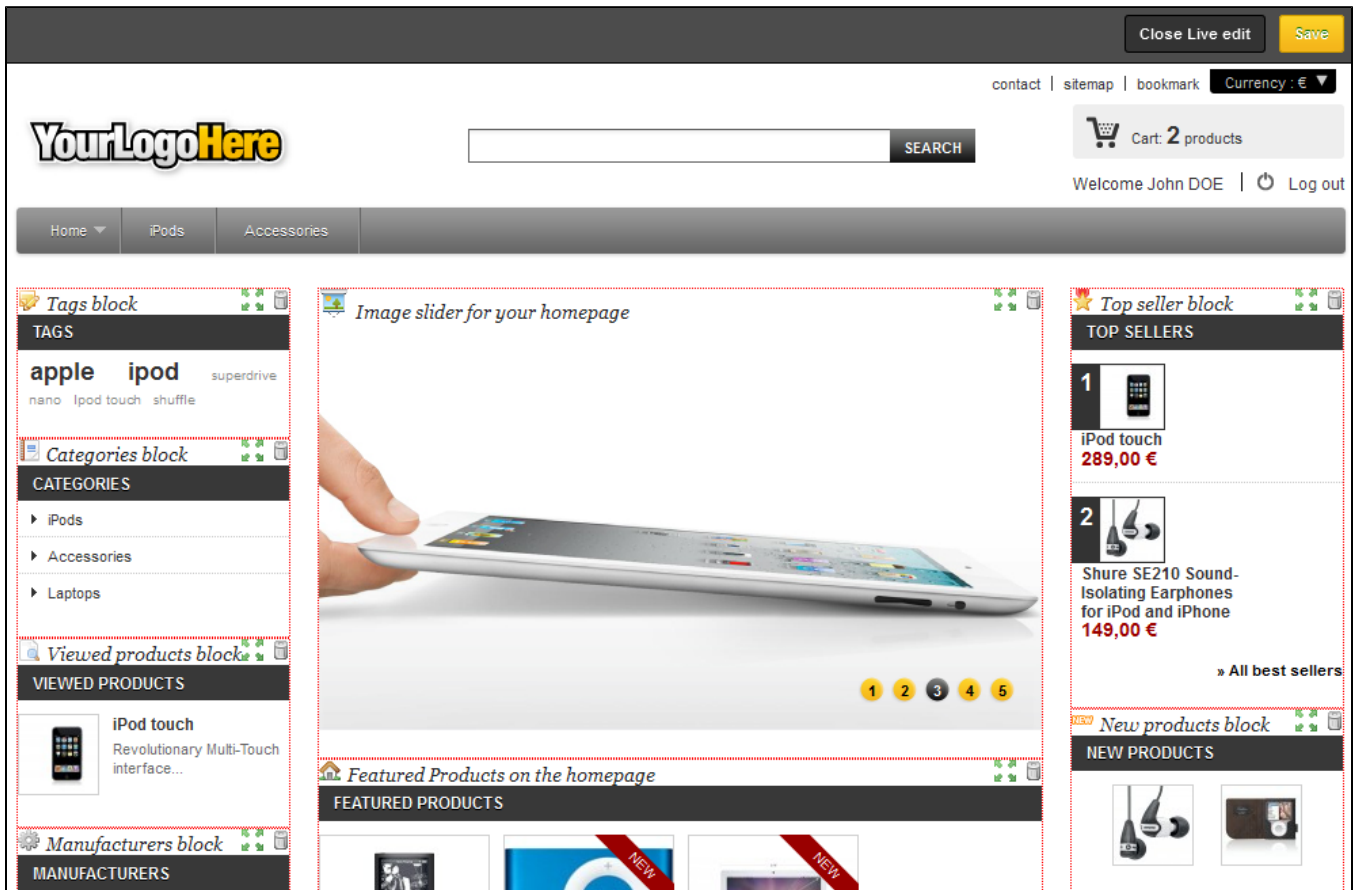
Close Live edit Save

contact | sitemap | bookmark Currency : € ▼

YourLogoHere

SEARCH

Cart: 2 products

Welcome John DOE | Log out

Home iPods Accessories

Tags block
TAGS
apple ipod superdrive nano Ipod touch shuffle

Categories block
CATEGORIES
iPods
Accessories
Laptops

Viewed products block
VIEWED PRODUCTS
iPod touch
Revolutionary Multi-Touch interface...

Manufacturers block
MANUFACTURERS

Image slider for your homepage

1 2 3 4 5

Featured Products on the homepage
FEATURED PRODUCTS

NEW NEW

Top seller block
TOP SELLERS
1
iPod touch
289,00 €
2
Shure SE210 Sound-Isolating Earphones for iPod and iPhone
149,00 €
» All best sellers

New products block
NEW PRODUCTS